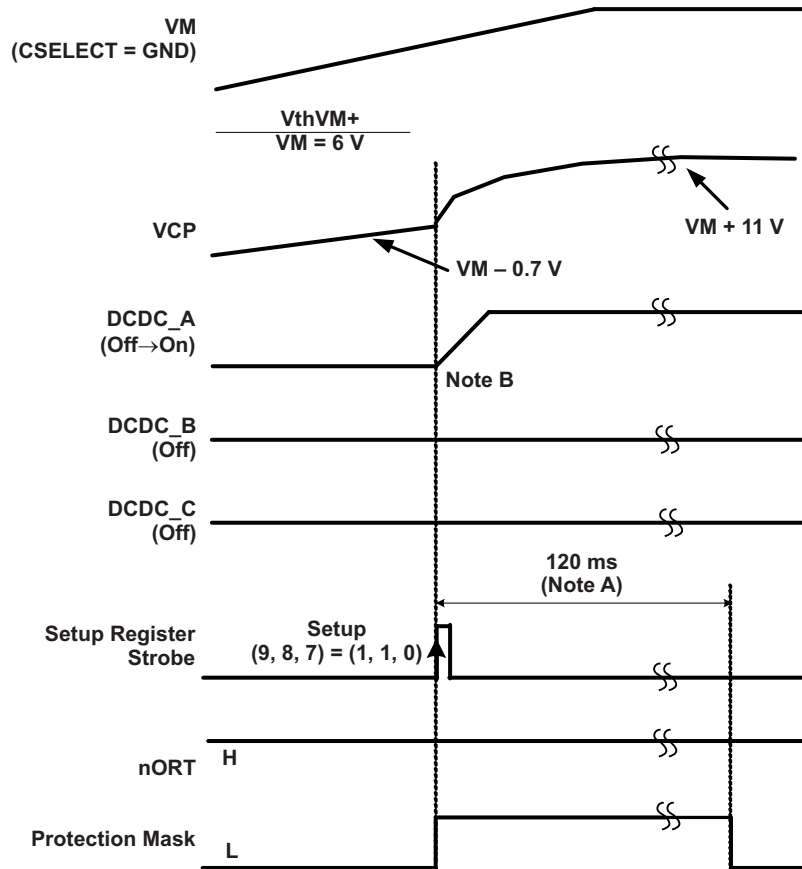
VM
(CSELECT = GND)

$\frac{\text{VthVM+}}{\text{VM = 6 V}}$

VCP

VM + 11 V

VM – 0.7 V

DCDC_A
(Off→On)

Note B

DCDC_B
(Off)

DCDC_C
(Off)

120 ms
(Note A)

Setup Register
Strobe

Setup
(9, 8, 7) = (1, 1, 0)

nORT

H

Protection Mask

L